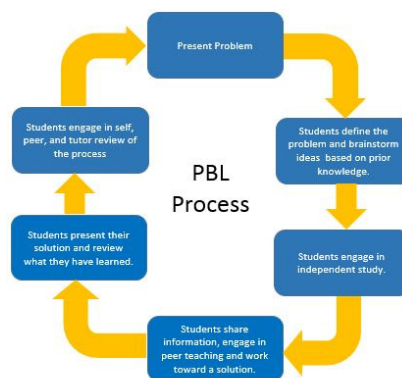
Present Problem

Students define the problem and brainstorm ideas based on prior knowledge.

Students engage in independent study.

Students share information, engage in peer teaching and work toward a solution.

Students present their solution and review what they have learned.

Students engage in self, peer, and tutor review of the process

PBL Process